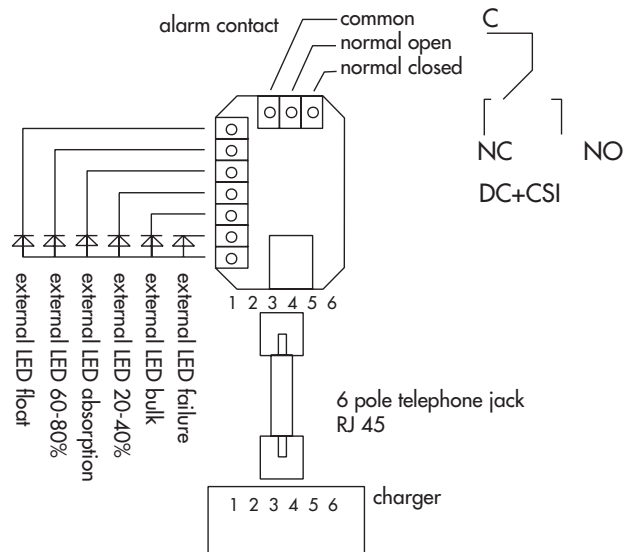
alarm contact
common
normal open
normal closed

C

NC
NO

DC+CSI

external LED float
external LED 60-80%
external LED absorption
external LED 20-40%
external LED bulk
external LED failure

1 2 3 4 5 6

6 pole telephone jack
RJ 45

1 2 3 4 5 6
charger